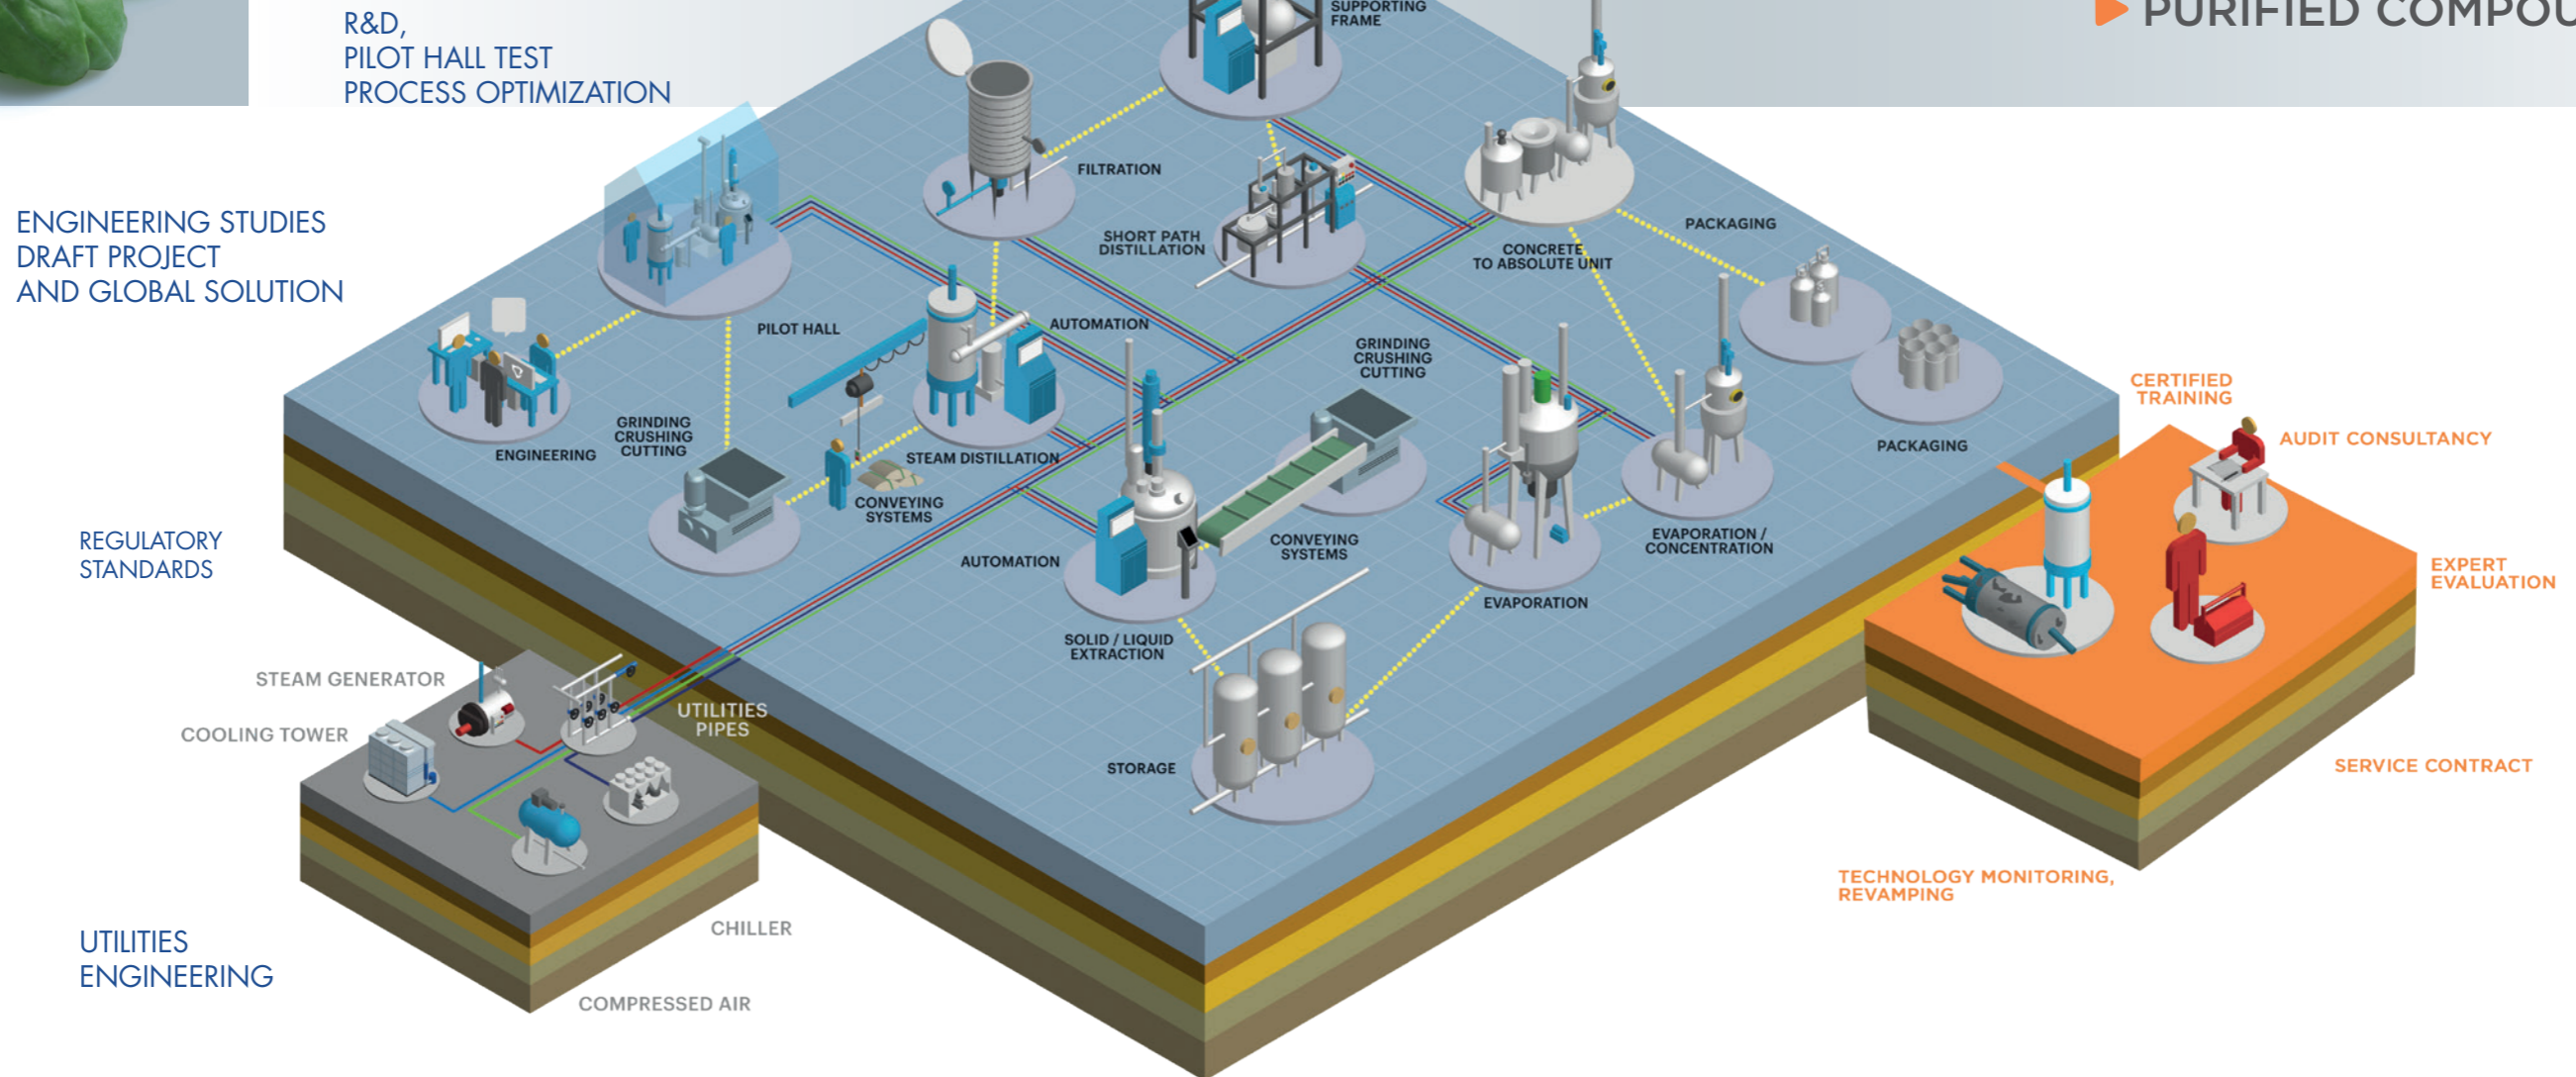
R&D,
PILOT HALL TEST
PROCESS OPTIMIZATION

PURIFIED COMPOU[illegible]

SUPPORTING FRAME

ENGINEERING STUDIES
DRAFT PROJECT
AND GLOBAL SOLUTION

FILTRATION

SHORT PATH DISTILLATION

CONCRETE TO ABSOLUTE UNIT

PACKAGING

PILOT HALL

AUTOMATION

GRINDING CRUSHING CUTTING

ENGINEERING

GRINDING CRUSHING CUTTING

STEAM DISTILLATION

CONVEYING SYSTEMS

PACKAGING

CERTIFIED TRAINING

AUDIT CONSULTANCY

REGULATORY STANDARDS

AUTOMATION

CONVEYING SYSTEMS

EVAPORATION / CONCENTRATION

EXPERT EVALUATION

EVAPORATION

SOLID / LIQUID EXTRACTION

STEAM GENERATOR

COOLING TOWER

UTILITIES PIPES

STORAGE

SERVICE CONTRACT

TECHNOLOGY MONITORING, REVAMPING

CHILLER

UTILITIES
ENGINEERING

COMPRESSED AIR